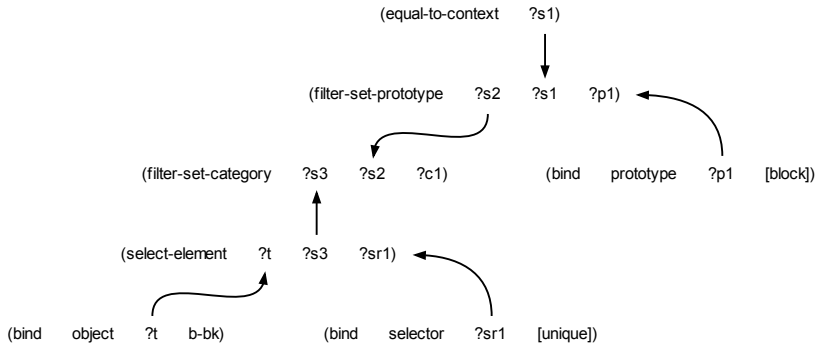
(equal-to-context ?s1)

(filter-set-prototype ?s2 ?s1 ?p1)

(filter-set-category ?s3 ?s2 ?c1)

(bind prototype ?p1 [block])

(select-element ?t ?s3 ?sr1)

(bind object ?t b-bk)

(bind selector ?sr1 [unique])